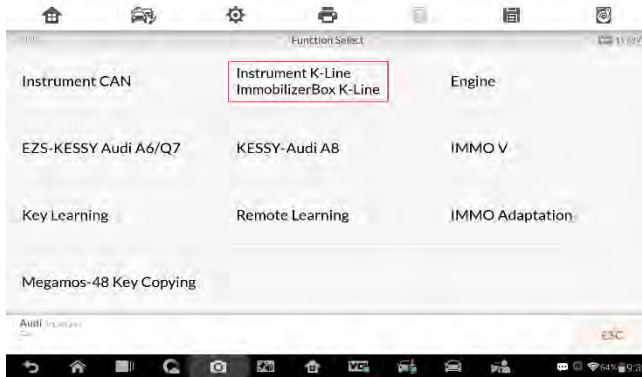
Function Select

Instrument CAN

Instrument K-Line ImmobilizerBox K-Line

Engine

EZS-KESSY Audi A6/Q7

KESSY-Audi A8

IMMO V

Key Learning

Remote Learning

IMMO Adaptation

Megamos-48 Key Copying

Audi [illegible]

ESC

64%